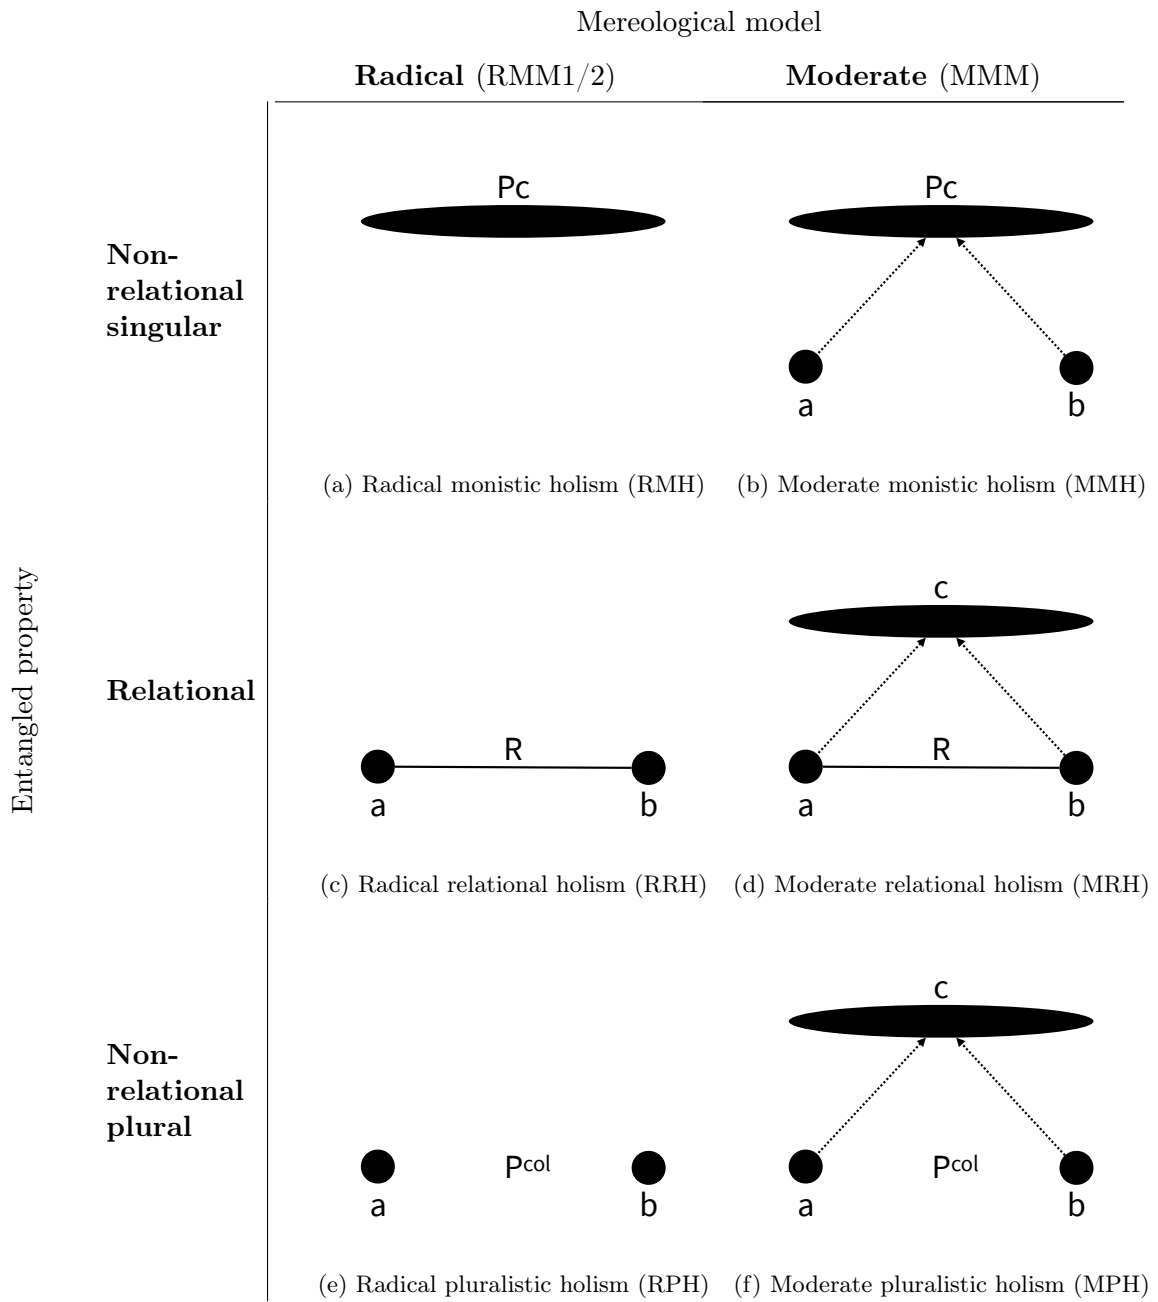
Mereological model

**Radical** (RMM1/2) **Moderate** (MMM)

Entangled property

**Non-relational singular**

Pc

Pc

a b

(a) Radical monistic holism (RMH) (b) Moderate monistic holism (MMH)

**Relational**

c

R

a b

R

a b

(c) Radical relational holism (RRH) (d) Moderate relational holism (MRH)

**Non-relational plural**

c

a $P^{col}$ b

a $P^{col}$ b

(e) Radical pluralistic holism (RPH) (f) Moderate pluralistic holism (MPH)